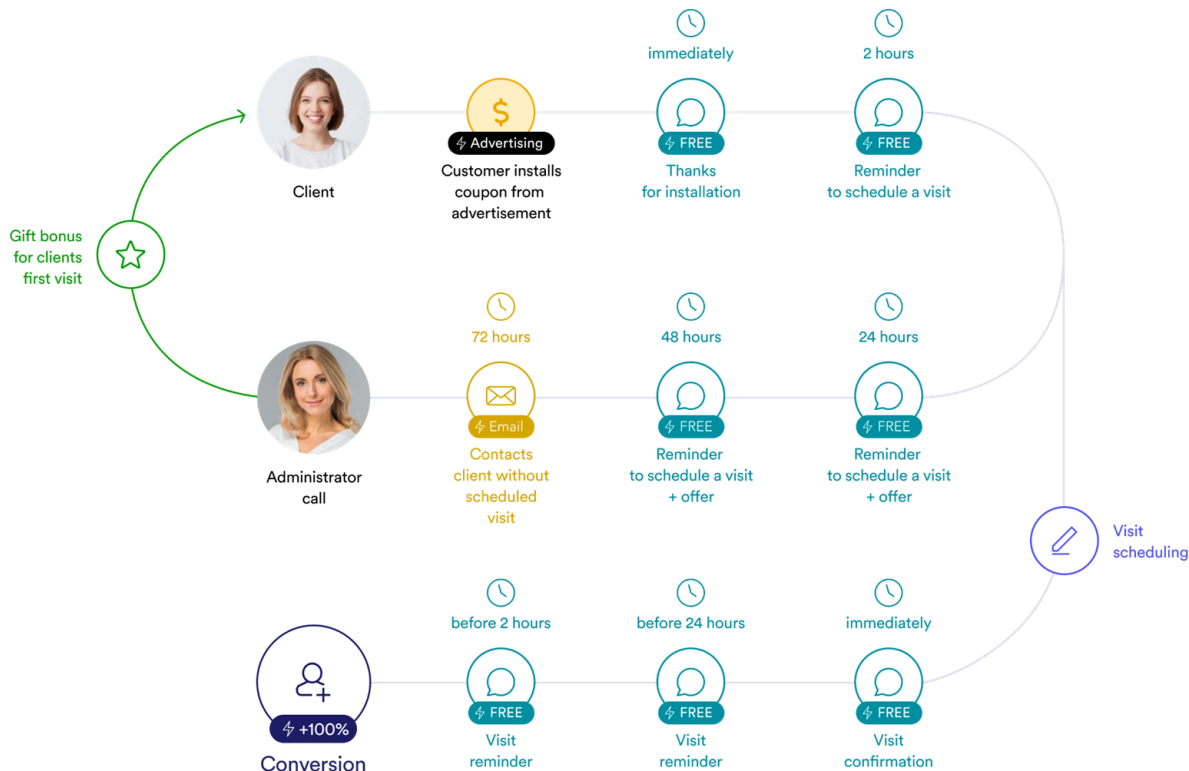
immediately

2 hours

Client

$

Advertising

Customer installs coupon from advertisement

FREE

Thanks for installation

FREE

Reminder to schedule a visit

Gift bonus for clients first visit

72 hours

48 hours

24 hours

Administrator call

Email

Contacts client without scheduled visit

FREE

Reminder to schedule a visit + offer

FREE

Reminder to schedule a visit + offer

Visit scheduling

before 2 hours

before 24 hours

immediately

+100%

Conversion

FREE

Visit reminder

FREE

Visit reminder

FREE

Visit confirmation